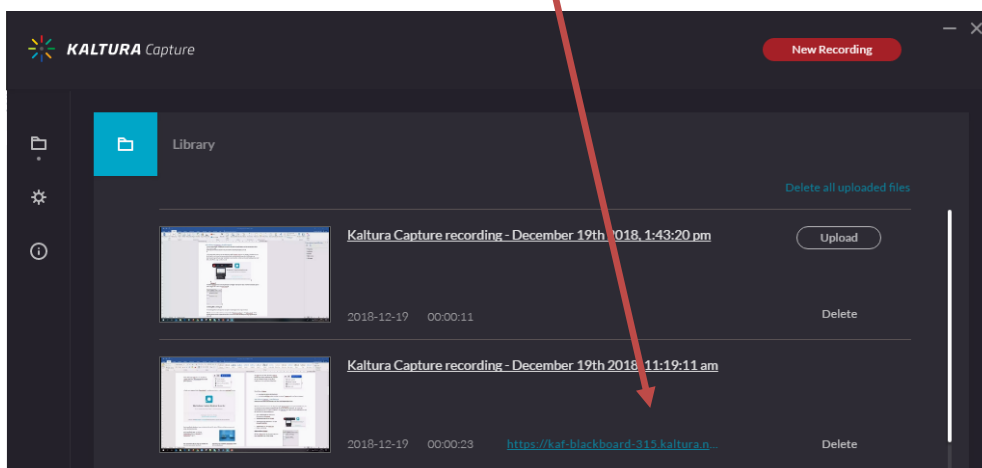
KALTURA Capture

New Recording

Library

Delete all uploaded files

Kaltura Capture recording - December 19th 2018, 1:43:20 pm

Upload

2018-12-19 00:00:11

Delete

Kaltura Capture recording - December 19th 2018 11:19:11 am

2018-12-19 00:00:23 https://kaf-blackboard-315.kaltura.n...

Delete